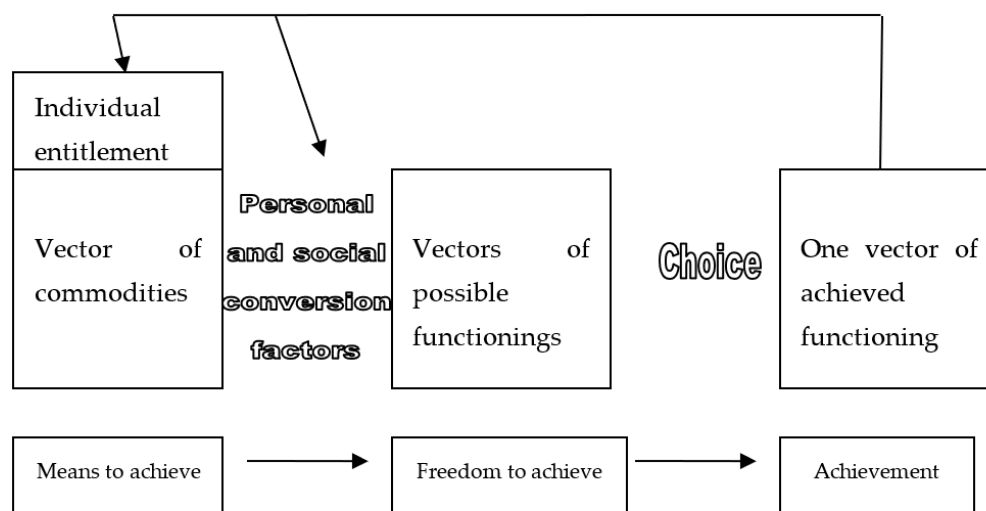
Individual entitlement

Vector of commodities

Personal and social conversion factors

Vectors of possible functionings

Choice

One vector of achieved functioning

Means to achieve

Freedom to achieve

Achievement